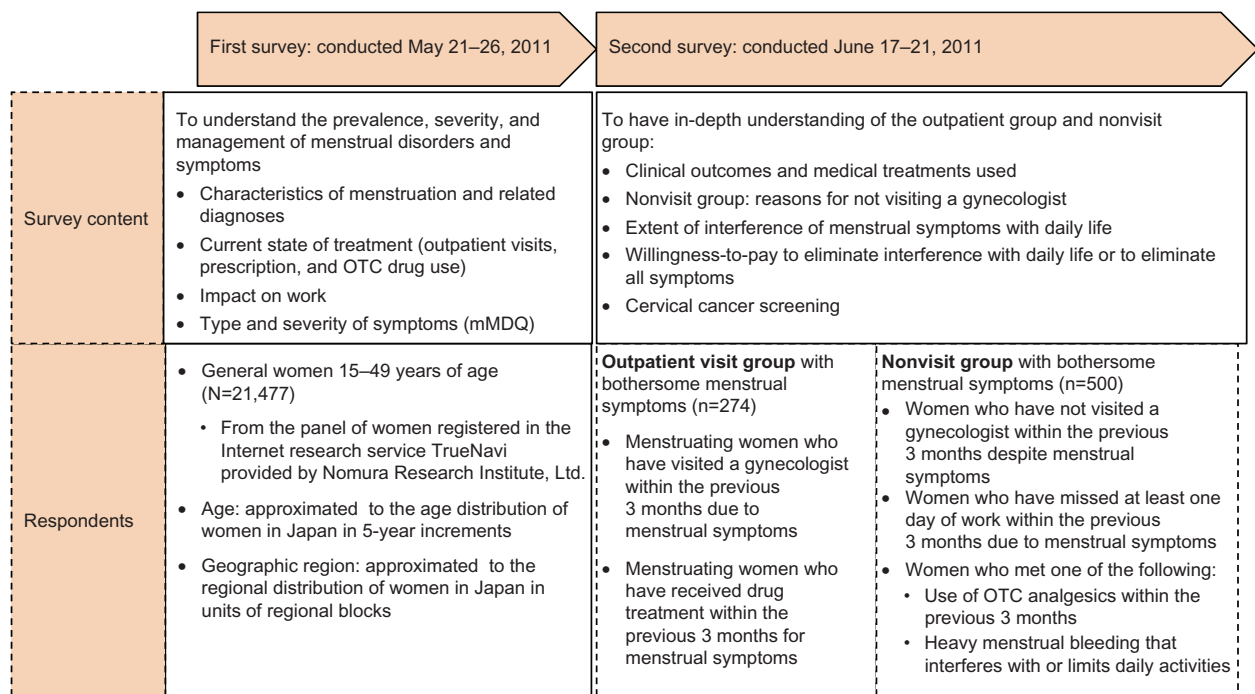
First survey: conducted May 21–26, 2011

Second survey: conducted June 17–21, 2011

Survey content

To understand the prevalence, severity, and management of menstrual disorders and symptoms
• Characteristics of menstruation and related diagnoses
• Current state of treatment (outpatient visits, prescription, and OTC drug use)
• Impact on work
• Type and severity of symptoms (mMDQ)

To have in-depth understanding of the outpatient group and nonvisit group:
• Clinical outcomes and medical treatments used
• Nonvisit group: reasons for not visiting a gynecologist
• Extent of interference of menstrual symptoms with daily life
• Willingness-to-pay to eliminate interference with daily life or to eliminate all symptoms
• Cervical cancer screening

Respondents

• General women 15–49 years of age (N=21,477)
  • From the panel of women registered in the Internet research service TrueNavi provided by Nomura Research Institute, Ltd.
• Age: approximated to the age distribution of women in Japan in 5-year increments
• Geographic region: approximated to the regional distribution of women in Japan in units of regional blocks

**Outpatient visit group** with bothersome menstrual symptoms (n=274)
• Menstruating women who have visited a gynecologist within the previous 3 months due to menstrual symptoms
• Menstruating women who have received drug treatment within the previous 3 months for menstrual symptoms

**Nonvisit group** with bothersome menstrual symptoms (n=500)
• Women who have not visited a gynecologist within the previous 3 months despite menstrual symptoms
• Women who have missed at least one day of work within the previous 3 months due to menstrual symptoms
• Women who met one of the following:
  • Use of OTC analgesics within the previous 3 months
  • Heavy menstrual bleeding that interferes with or limits daily activities